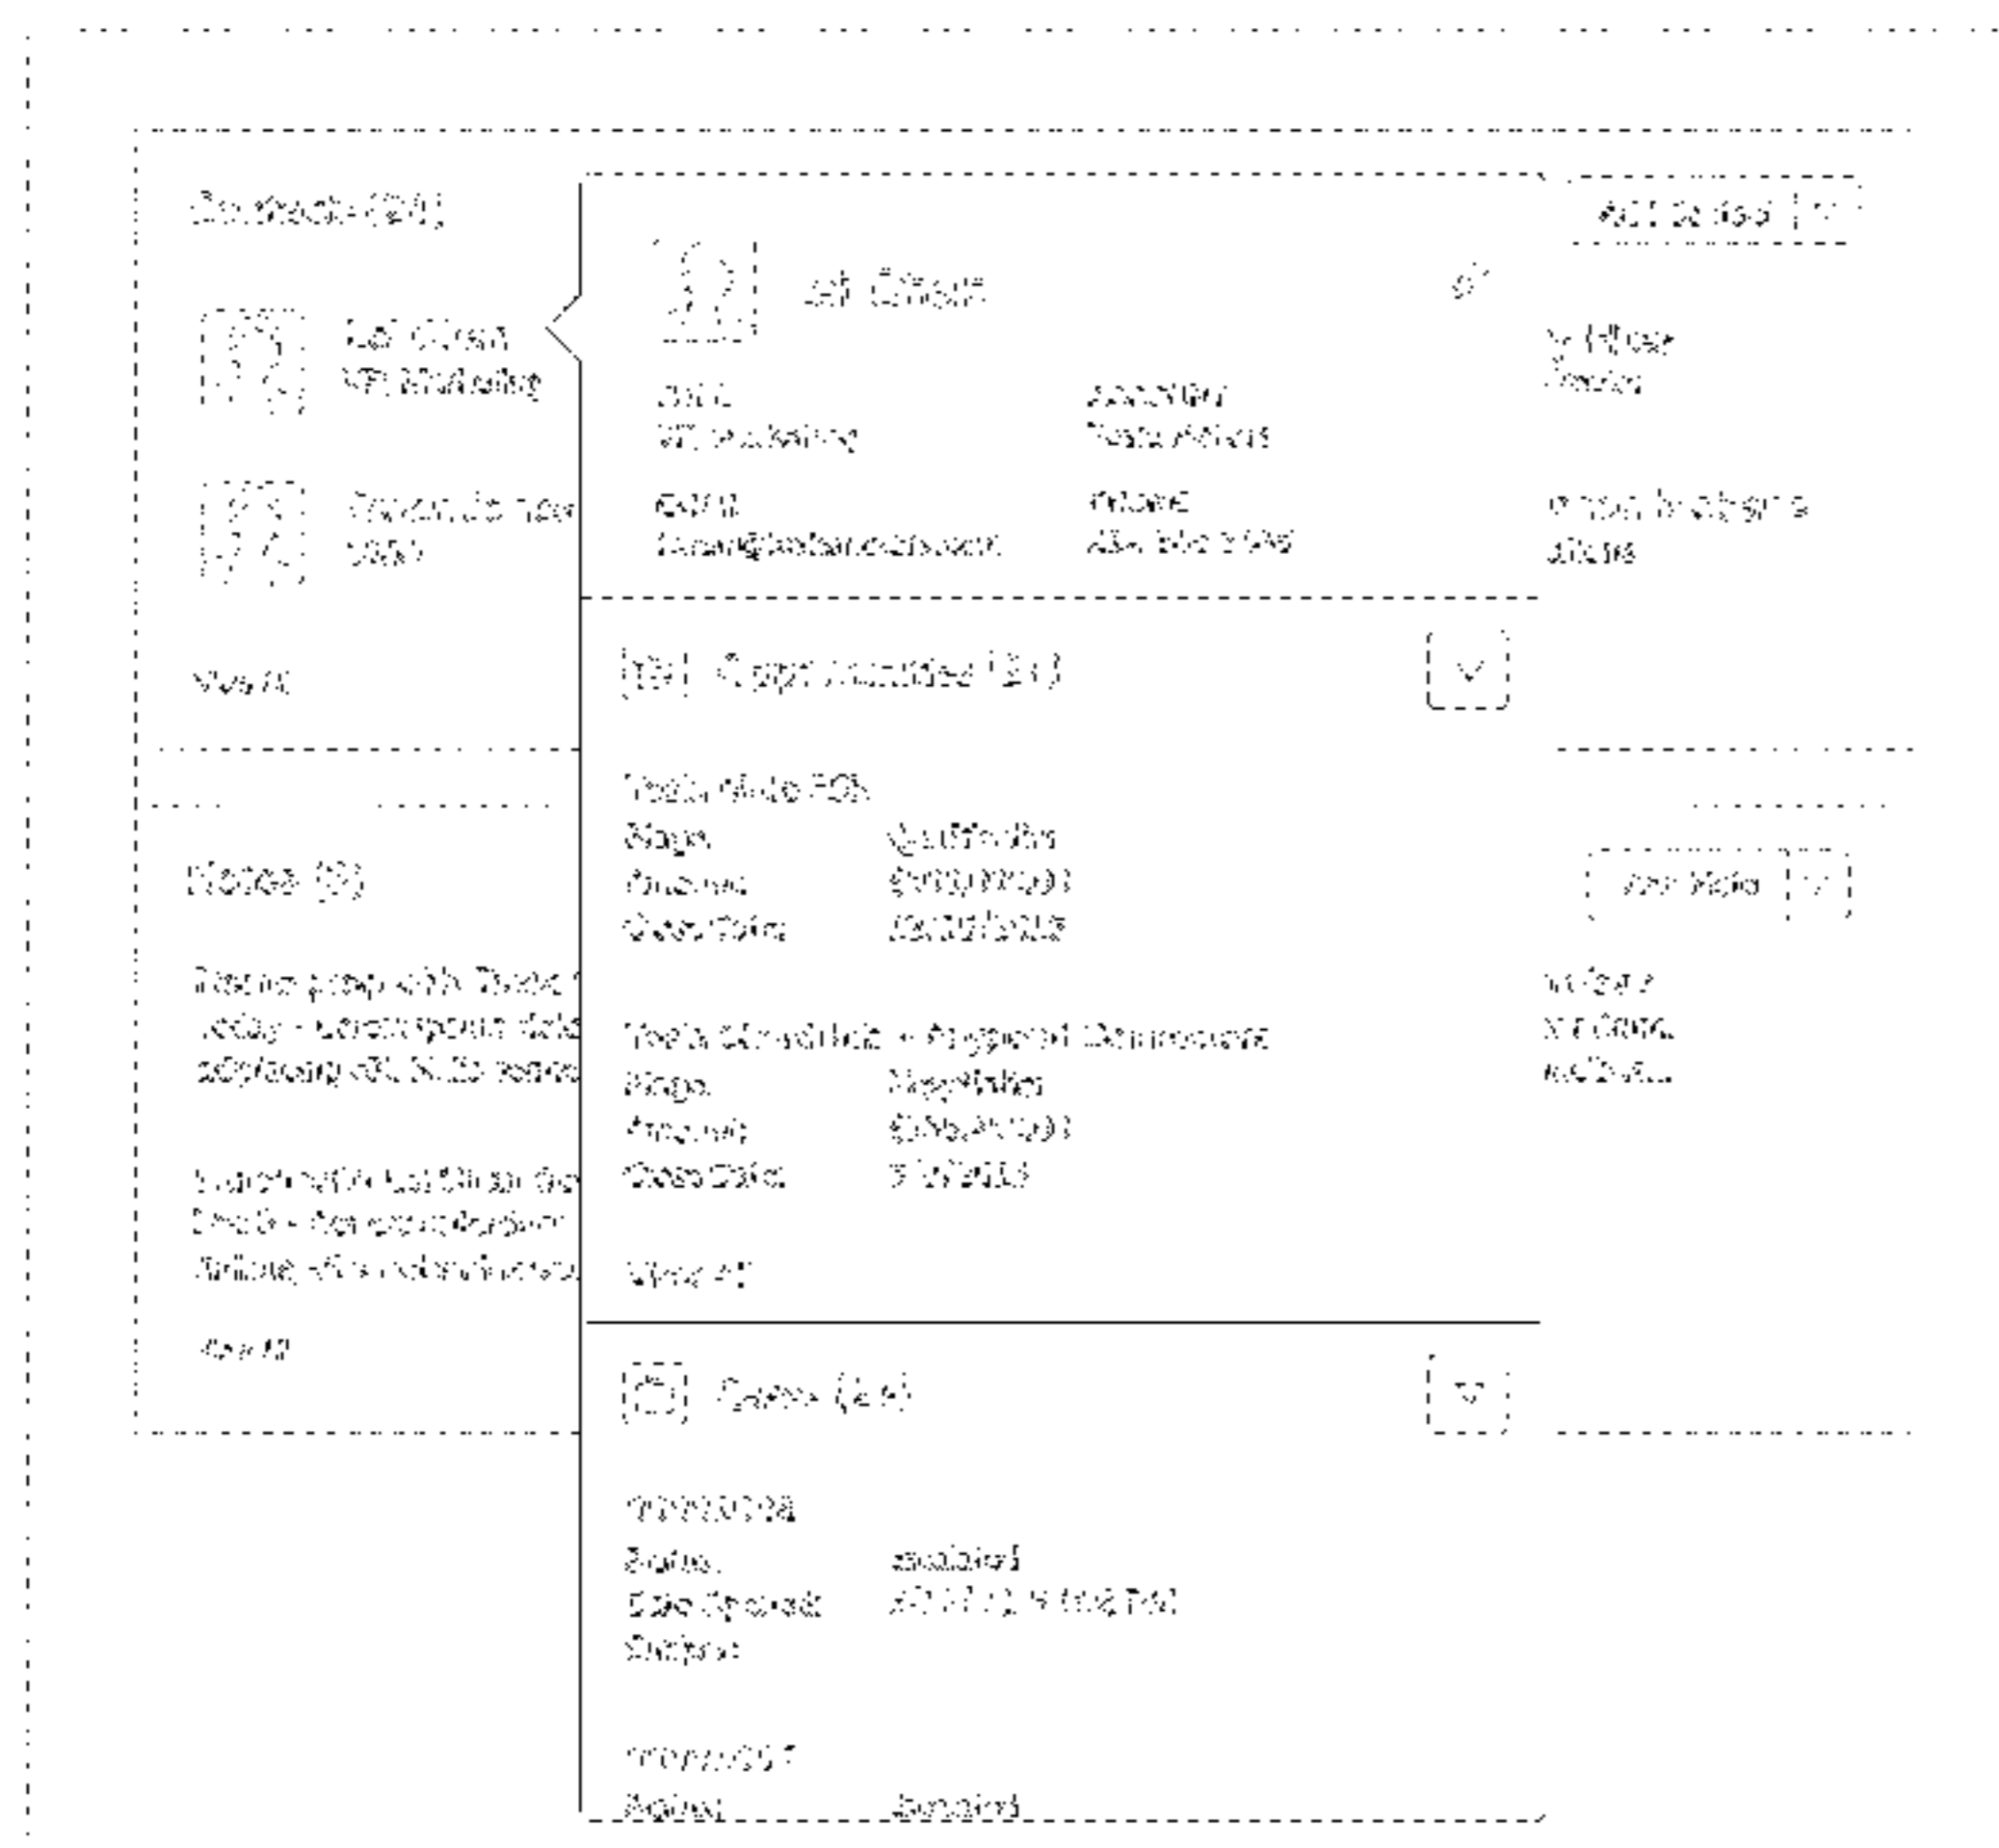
Contacts (24)

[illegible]
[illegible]

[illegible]
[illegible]

View All

Notes (3)

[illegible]
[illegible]
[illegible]

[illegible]
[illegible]
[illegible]

View All

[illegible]

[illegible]

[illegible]
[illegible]

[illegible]
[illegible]

Opportunities (2+)

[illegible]
Stage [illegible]
Amount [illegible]
Close Date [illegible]

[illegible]
Stage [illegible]
Amount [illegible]
Close Date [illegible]

View All

Cases (24)

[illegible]
Status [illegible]
Date Opened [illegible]
Subject

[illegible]
Status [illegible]

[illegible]
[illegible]
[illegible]
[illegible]
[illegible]
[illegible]
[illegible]